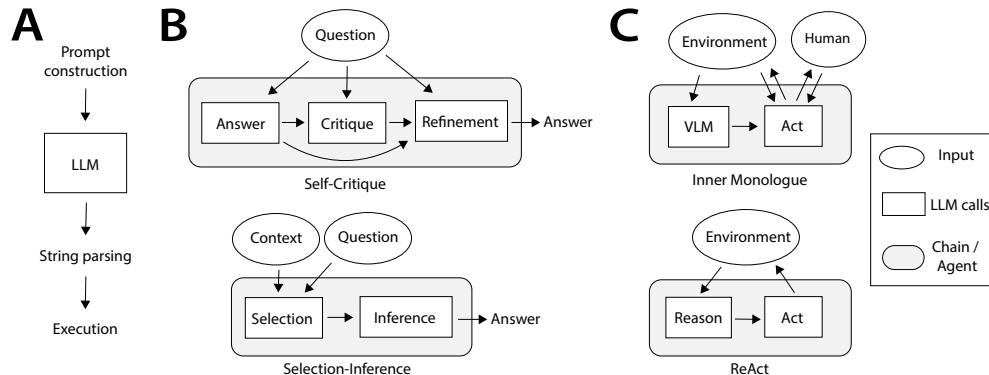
A

Prompt construction

LLM

String parsing

Execution

B

Question

Answer

Critique

Refinement

Answer

Self-Critique

Context

Question

Selection

Inference

Answer

Selection-Inference

C

Environment

Human

VLM

Act

Inner Monologue

Environment

Reason

Act

ReAct

Input

LLM calls

Chain / Agent